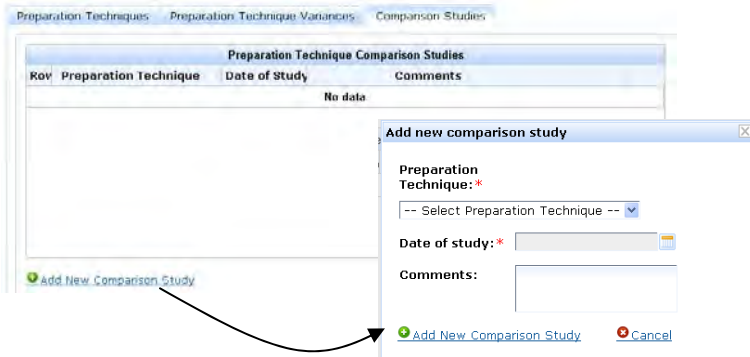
Preparation Techniques | Preparation Technique Variances | Comparison Studies

| Preparation Technique Comparison Studies | | | |
|---|---|---|---|
| Rov | Preparation Technique | Date of Study | Comments |
| No data | | | |

Add New Comparison Study

Add new comparison study

Preparation Technique:*

-- Select Preparation Technique --

Date of study:*

Comments:

Add New Comparison Study

Cancel